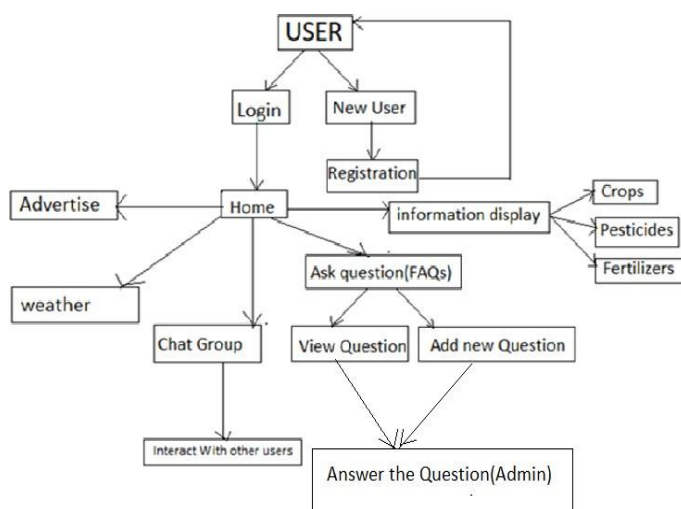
USER

Login

New User

Registration

Advertise

Home

information display

Crops

Pesticides

Fertilizers

weather

Ask question(FAQs)

Chat Group

View Question

Add new Question

Interact With other users

Answer the Question(Admin)